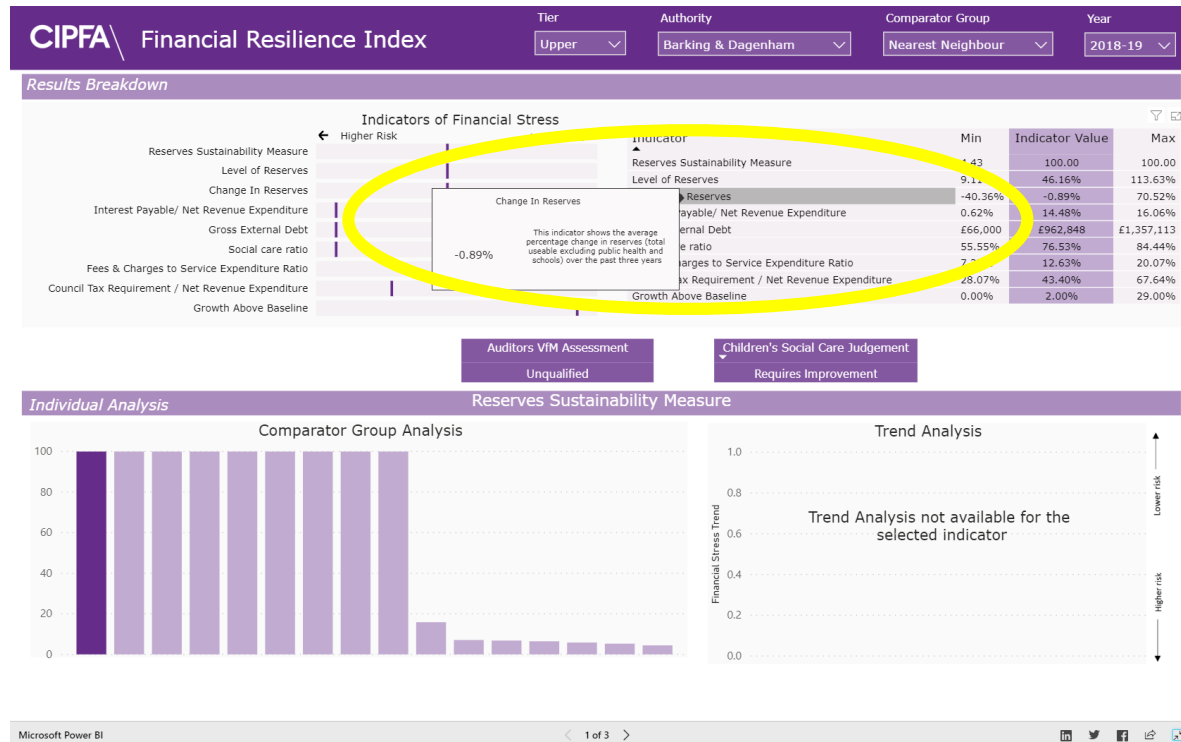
CIPFA Financial Resilience Index

Tier
Upper

Authority
Barking & Dagenham

Comparator Group
Nearest Neighbour

Year
2018-19

Results Breakdown

Indicators of Financial Stress

← Higher Risk

Reserves Sustainability Measure
Level of Reserves
Change In Reserves
Interest Payable/ Net Revenue Expenditure
Gross External Debt
Social care ratio
Fees & Charges to Service Expenditure Ratio
Council Tax Requirement / Net Revenue Expenditure
Growth Above Baseline

Change In Reserves

-0.89%

This indicator shows the average percentage change in reserves (total useable excluding public health and schools) over the past three years

| Indicator | Min | Indicator Value | Max |
|---|---|---|---|
| Reserves Sustainability Measure | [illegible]43 | 100.00 | 100.00 |
| Level of Reserves | 9.1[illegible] | 46.16% | 113.63% |
| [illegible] Reserves | -40.36% | -0.89% | 70.52% |
| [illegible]ayable/ Net Revenue Expenditure | 0.62% | 14.48% | 16.06% |
| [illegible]ernal Debt | £66,000 | £962,848 | £1,357,113 |
| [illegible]e ratio | 55.55% | 76.53% | 84.44% |
| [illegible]harges to Service Expenditure Ratio | 7.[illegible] | 12.63% | 20.07% |
| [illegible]ax Requirement / Net Revenue Expenditure | 28.07% | 43.40% | 67.64% |
| Growth Above Baseline | 0.00% | 2.00% | 29.00% |

Auditors VfM Assessment
Unqualified

Children's Social Care Judgement
Requires Improvement

Individual Analysis

Reserves Sustainability Measure

Comparator Group Analysis

100
80
60
40
20
0

Trend Analysis

1.0
0.8
0.6
0.4
0.2
0.0

Financial Stress Trend

Lower risk
Higher risk

Trend Analysis not available for the selected indicator

Microsoft Power BI

1 of 3